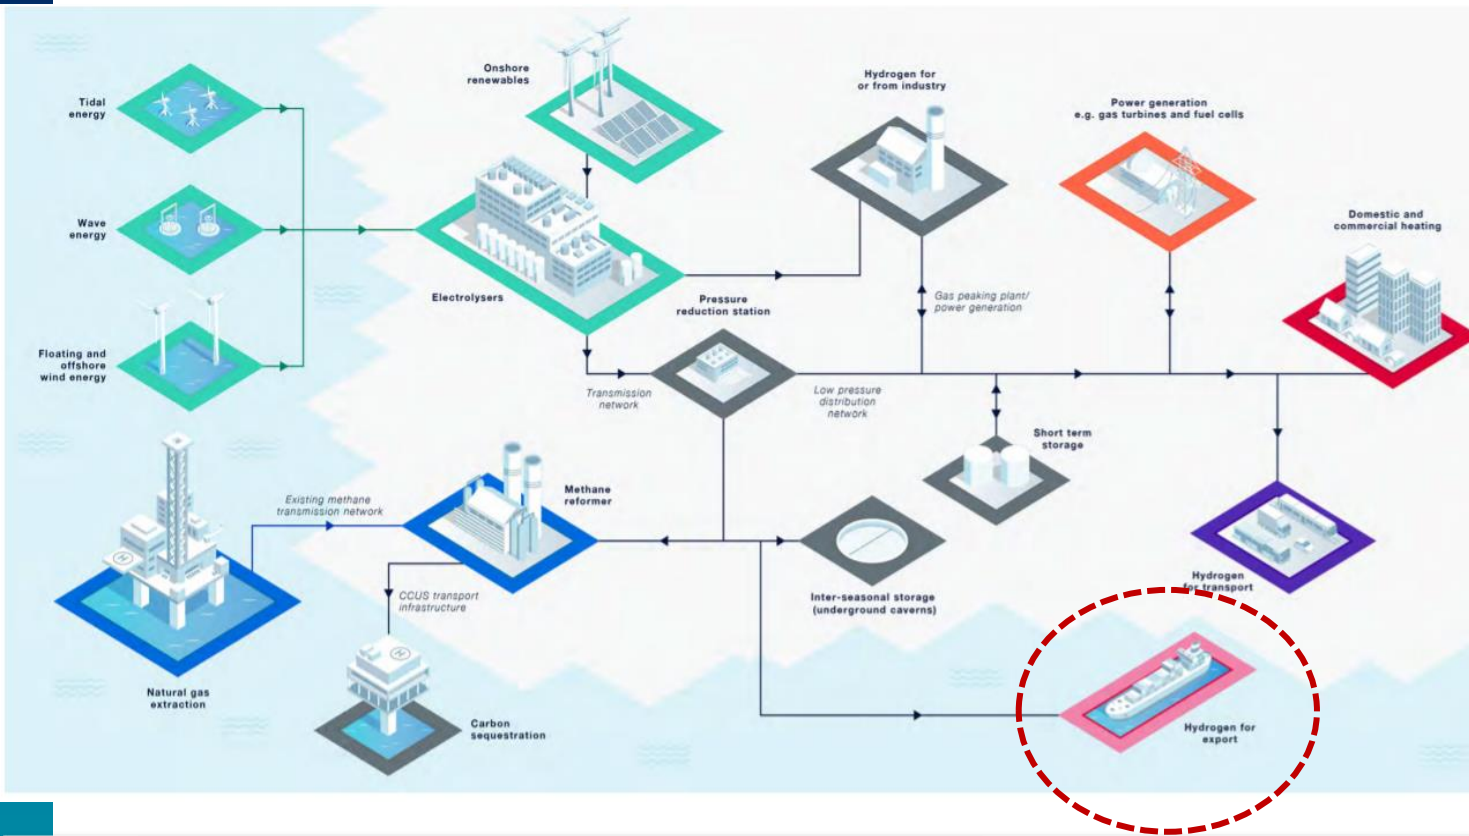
Tidal energy

Wave energy

Floating and offshore wind energy

Onshore renewables

Electrolysers

Hydrogen for or from industry

Power generation e.g. gas turbines and fuel cells

Domestic and commercial heating

Gas peaking plant/ power generation

Pressure reduction station

Transmission network

Low pressure distribution network

Short term storage

Hydrogen for transport

Natural gas extraction

Existing methane transmission network

Methane reformer

CCUS transport infrastructure

Carbon sequestration

Inter-seasonal storage (underground caverns)

Hydrogen for export